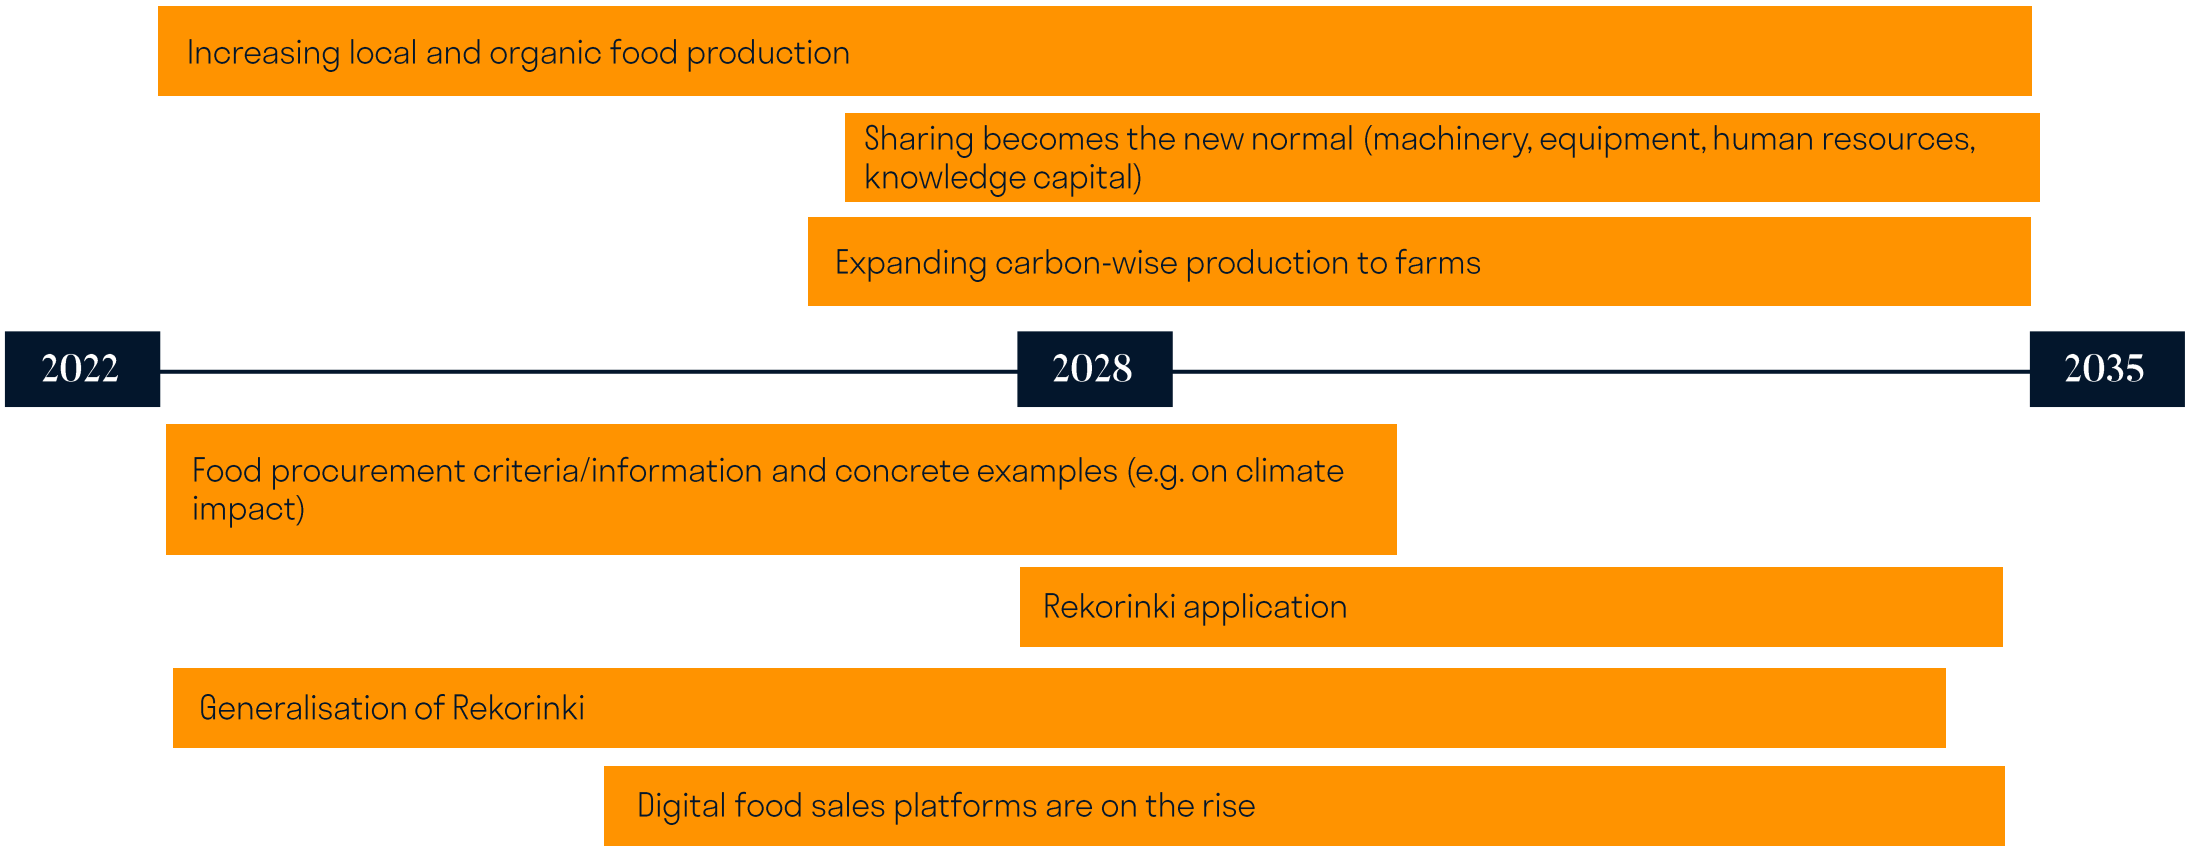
Increasing local and organic food production

Sharing becomes the new normal (machinery, equipment, human resources, knowledge capital)

Expanding carbon-wise production to farms

2022

2028

2035

Food procurement criteria/information and concrete examples (e.g. on climate impact)

Rekorinki application

Generalisation of Rekorinki

Digital food sales platforms are on the rise